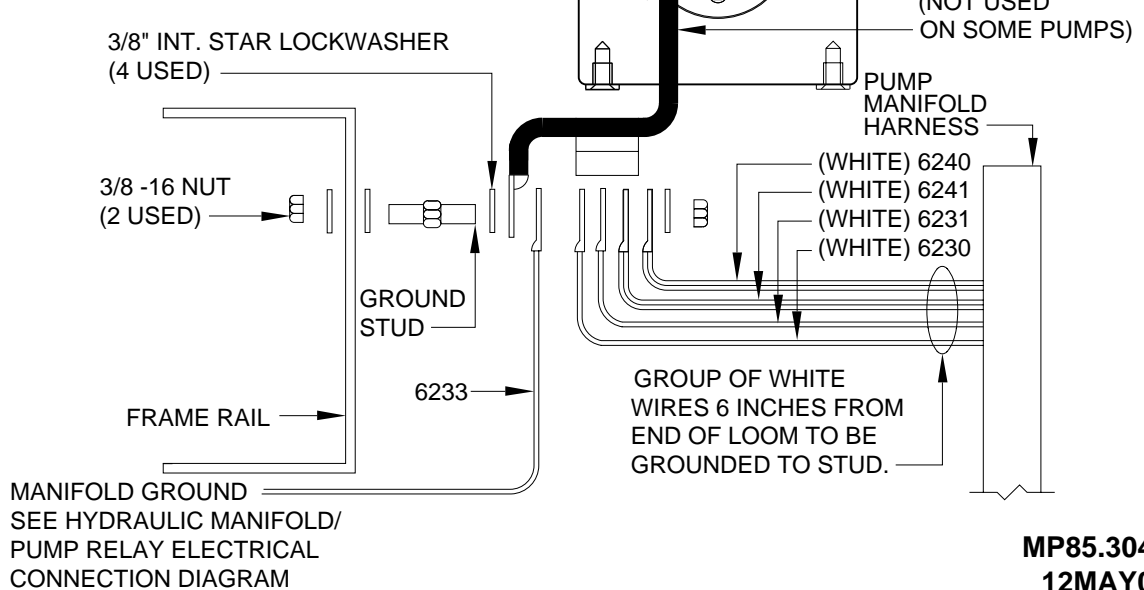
(NOT USED
ON SOME PUMPS)

3/8" INT. STAR LOCKWASHER
(4 USED)

PUMP
MANIFOLD
HARNESS

3/8 -16 NUT
(2 USED)

(WHITE) 6240
(WHITE) 6241
(WHITE) 6231
(WHITE) 6230

GROUND
STUD

6233

GROUP OF WHITE
WIRES 6 INCHES FROM
END OF LOOM TO BE
GROUNDED TO STUD.

FRAME RAIL

MANIFOLD GROUND
SEE HYDRAULIC MANIFOLD/
PUMP RELAY ELECTRICAL
CONNECTION DIAGRAM

MP85.304
12MAY0